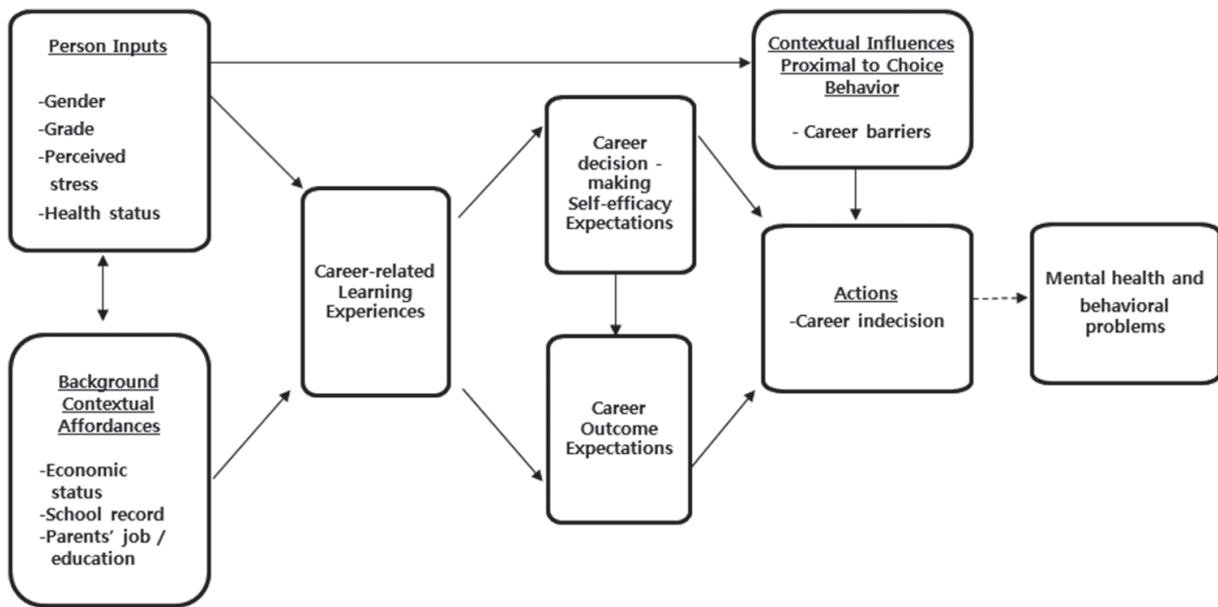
Person Inputs

-Gender
-Grade
-Perceived stress
-Health status

Background Contextual Affordances

-Economic status
-School record
-Parents' job / education

Career-related Learning Experiences

Career decision - making Self-efficacy Expectations

Career Outcome Expectations

Contextual Influences Proximal to Choice Behavior

- Career barriers

Actions
-Career indecision

Mental health and behavioral problems